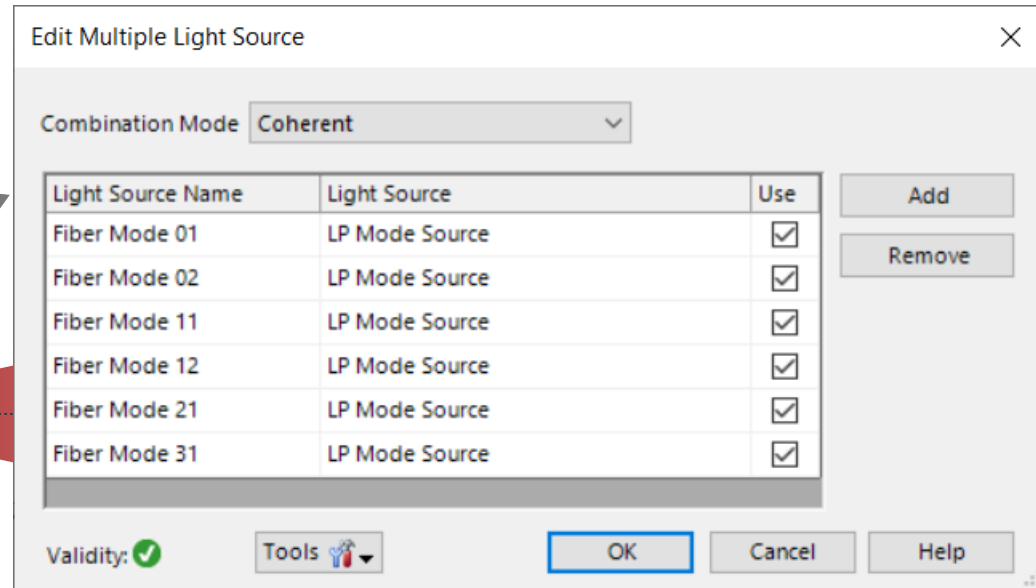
Edit Multiple Light Source

Combination Mode Coherent

| Light Source Name | Light Source | Use |
|---|---|---|
| Fiber Mode 01 | LP Mode Source | ☑ |
| Fiber Mode 02 | LP Mode Source | ☑ |
| Fiber Mode 11 | LP Mode Source | ☑ |
| Fiber Mode 12 | LP Mode Source | ☑ |
| Fiber Mode 21 | LP Mode Source | ☑ |
| Fiber Mode 31 | LP Mode Source | ☑ |

Add

Remove

Validity:

Tools

OK

Cancel

Help